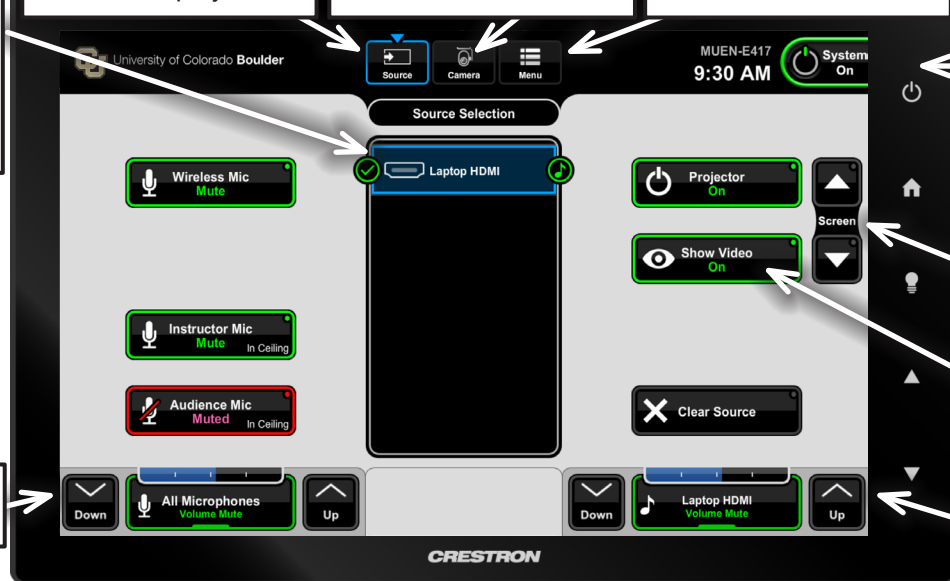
University of Colorado Boulder

Source

Camera

Menu

MUEN-E417

9:30 AM

System On

Source Selection

Laptop HDMI

Wireless Mic Mute

Instructor Mic Mute In Ceiling

Audience Mic Muted In Ceiling

Projector On

Screen

Show Video On

Clear Source

Down

All Microphones Volume Mute

Up

Down

Laptop HDMI Volume Mute

Up

CRESTRON